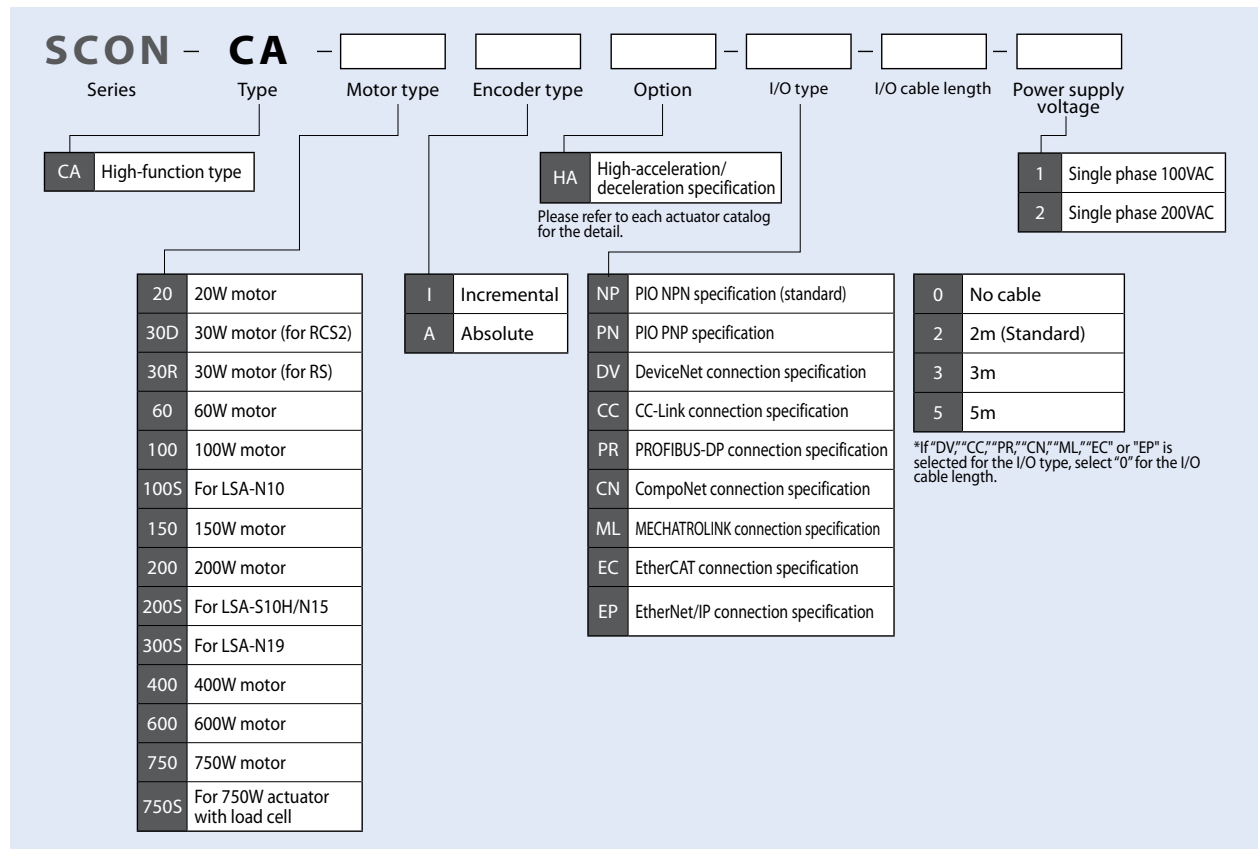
SCON – CA – [ ] [ ] [ ] – [ ] – [ ] – [ ]

Series Type Motor type Encoder type Option I/O type I/O cable length Power supply voltage

| CA | High-function type |
|---|---|

| HA | High-acceleration/ deceleration specification |
|---|---|

Please refer to each actuator catalog for the detail.

| 1 | Single phase 100VAC |
|---|---|
| 2 | Single phase 200VAC |

| 20 | 20W motor |
|---|---|
| 30D | 30W motor (for RCS2) |
| 30R | 30W motor (for RS) |
| 60 | 60W motor |
| 100 | 100W motor |
| 100S | For LSA-N10 |
| 150 | 150W motor |
| 200 | 200W motor |
| 200S | For LSA-S10H/N15 |
| 300S | For LSA-N19 |
| 400 | 400W motor |
| 600 | 600W motor |
| 750 | 750W motor |
| 750S | For 750W actuator with load cell |

| I | Incremental |
|---|---|
| A | Absolute |

| NP | PIO NPN specification (standard) |
|---|---|
| PN | PIO PNP specification |
| DV | DeviceNet connection specification |
| CC | CC-Link connection specification |
| PR | PROFIBUS-DP connection specification |
| CN | CompoNet connection specification |
| ML | MECHATROLINK connection specification |
| EC | EtherCAT connection specification |
| EP | EtherNet/IP connection specification |

| 0 | No cable |
|---|---|
| 2 | 2m (Standard) |
| 3 | 3m |
| 5 | 5m |

*If "DV,""CC,""PR,""CN,""ML,""EC" or "EP" is selected for the I/O type, select "0" for the I/O cable length.